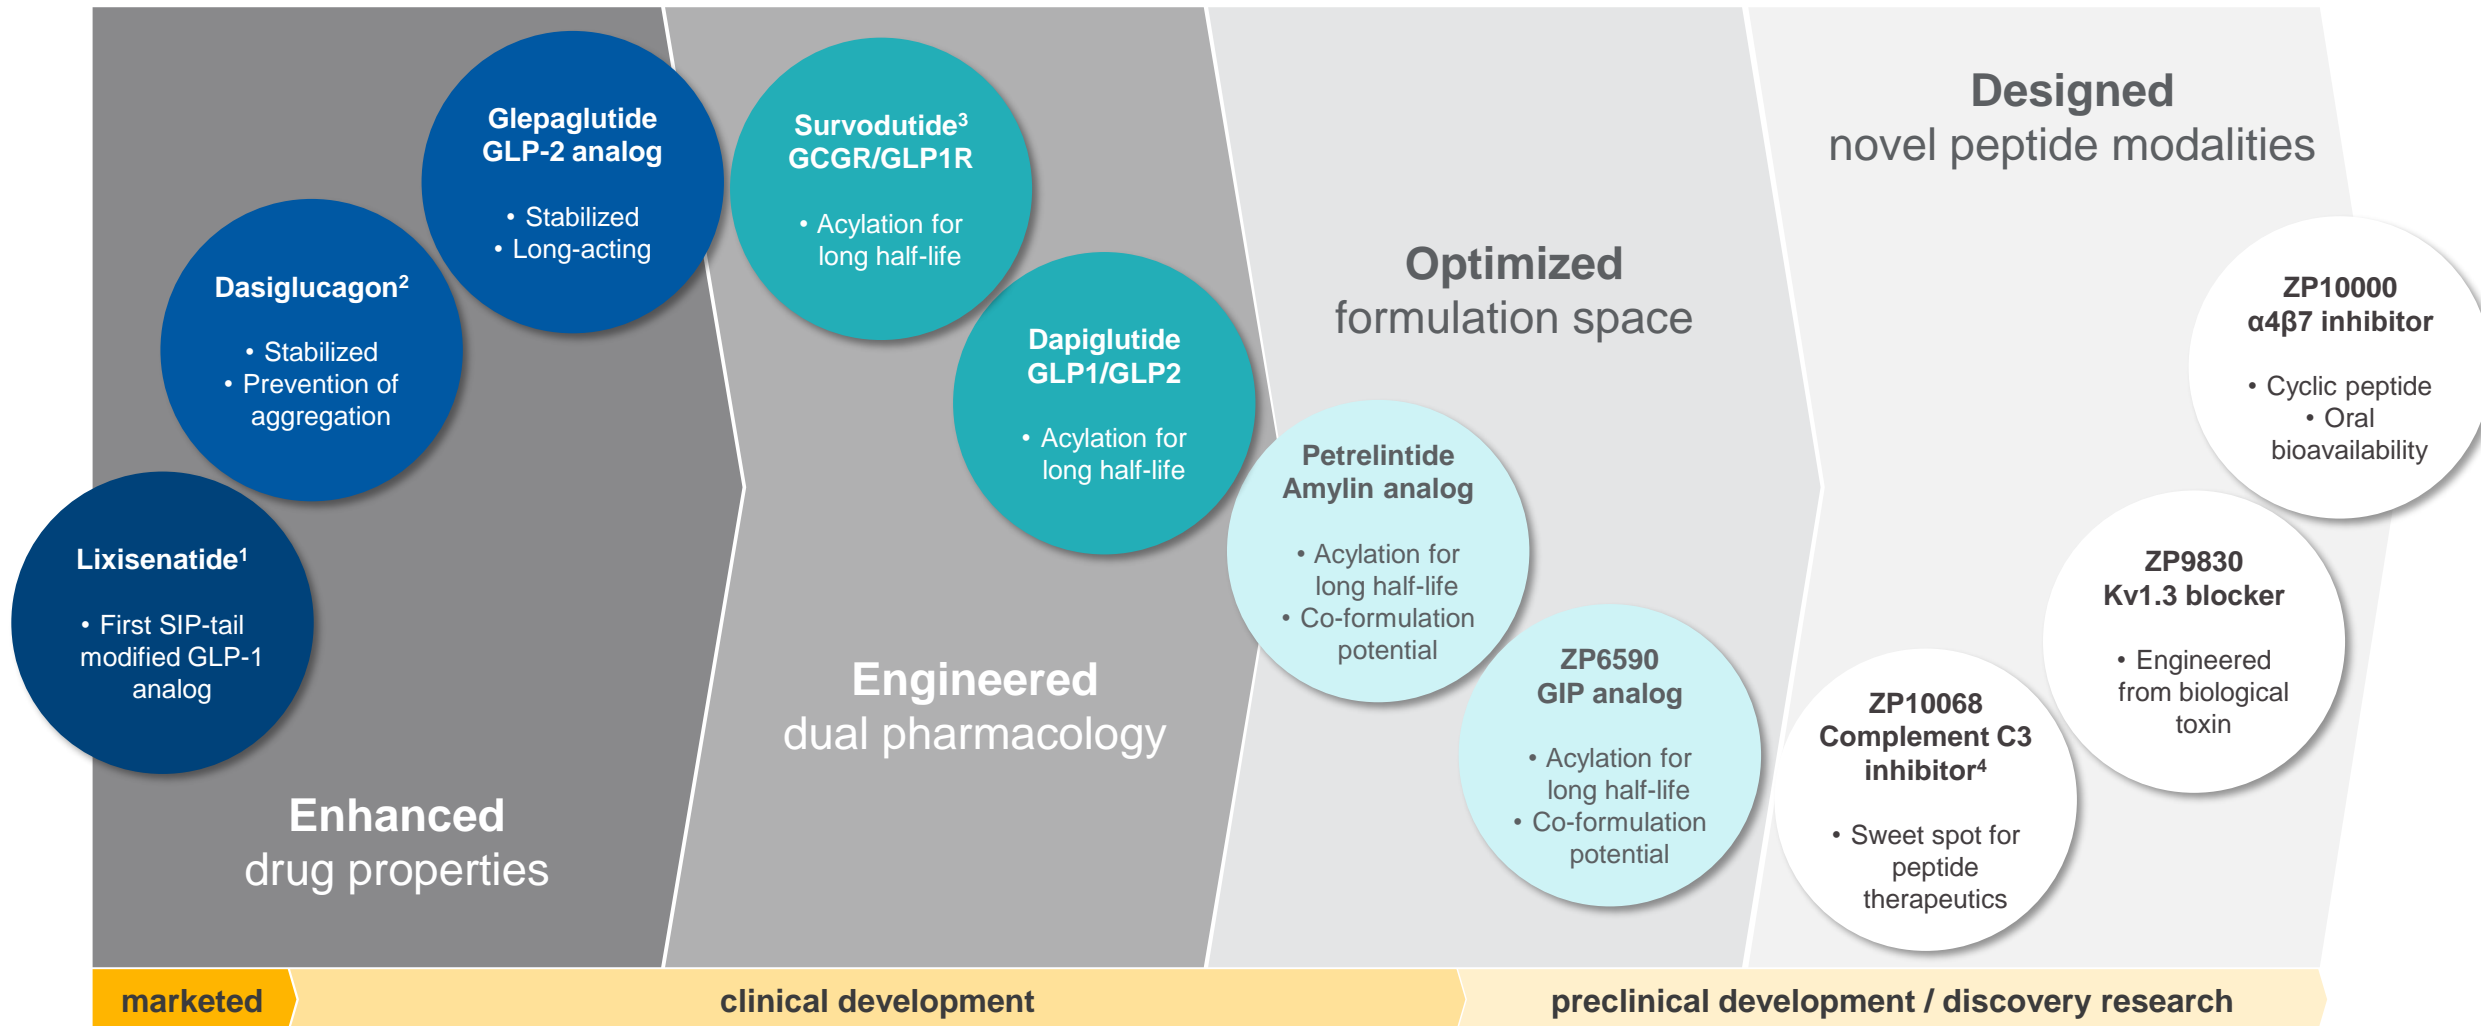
Glepaglutide
GLP-2 analog

• Stabilized
• Long-acting

Dasiglucagon$^2$

• Stabilized
• Prevention of aggregation

Lixisenatide$^1$

• First SIP-tail modified GLP-1 analog

Enhanced
drug properties

Survodutide$^3$
GCGR/GLP1R

• Acylation for long half-life

Dapiglutide
GLP1/GLP2

• Acylation for long half-life

Engineered
dual pharmacology

Optimized
formulation space

Petrelintide
Amylin analog

• Acylation for long half-life
• Co-formulation potential

ZP6590
GIP analog

• Acylation for long half-life
• Co-formulation potential

Designed
novel peptide modalities

ZP10000
α4β7 inhibitor

• Cyclic peptide
• Oral bioavailability

ZP9830
Kv1.3 blocker

• Engineered from biological toxin

ZP10068
Complement C3
inhibitor$^4$

• Sweet spot for peptide therapeutics

marketed
clinical development
preclinical development / discovery research